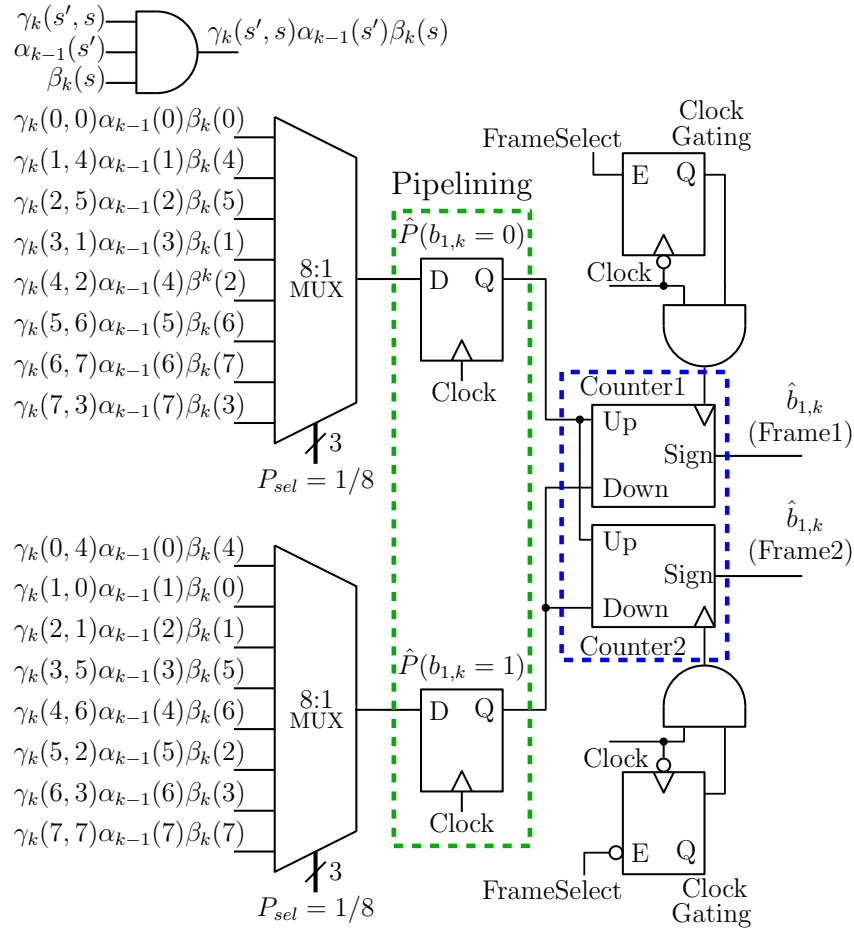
$\gamma_k(s', s)$
$\alpha_{k-1}(s')$
$\beta_k(s)$
$\gamma_k(s', s)\alpha_{k-1}(s')\beta_k(s)$

$\gamma_k(0,0)\alpha_{k-1}(0)\beta_k(0)$
$\gamma_k(1,4)\alpha_{k-1}(1)\beta_k(4)$
$\gamma_k(2,5)\alpha_{k-1}(2)\beta_k(5)$
$\gamma_k(3,1)\alpha_{k-1}(3)\beta_k(1)$
$\gamma_k(4,2)\alpha_{k-1}(4)\beta^k(2)$
$\gamma_k(5,6)\alpha_{k-1}(5)\beta_k(6)$
$\gamma_k(6,7)\alpha_{k-1}(6)\beta_k(7)$
$\gamma_k(7,3)\alpha_{k-1}(7)\beta_k(3)$

8:1
MUX
3
$P_{sel} = 1/8$

Pipelining
$\hat{P}(b_{1,k} = 0)$
D Q
Clock

Clock
Gating
FrameSelect
E Q
Clock

Counter1
Up
Sign
Down
$\hat{b}_{1,k}$
(Frame1)

Up
Sign
Down
Counter2
$\hat{b}_{1,k}$
(Frame2)

$\gamma_k(0,4)\alpha_{k-1}(0)\beta_k(4)$
$\gamma_k(1,0)\alpha_{k-1}(1)\beta_k(0)$
$\gamma_k(2,1)\alpha_{k-1}(2)\beta_k(1)$
$\gamma_k(3,5)\alpha_{k-1}(3)\beta_k(5)$
$\gamma_k(4,6)\alpha_{k-1}(4)\beta_k(6)$
$\gamma_k(5,2)\alpha_{k-1}(5)\beta_k(2)$
$\gamma_k(6,3)\alpha_{k-1}(6)\beta_k(3)$
$\gamma_k(7,7)\alpha_{k-1}(7)\beta_k(7)$

8:1
MUX
3
$P_{sel} = 1/8$

$\hat{P}(b_{1,k} = 1)$
D Q
Clock

Clock
E Q
FrameSelect
Clock
Gating